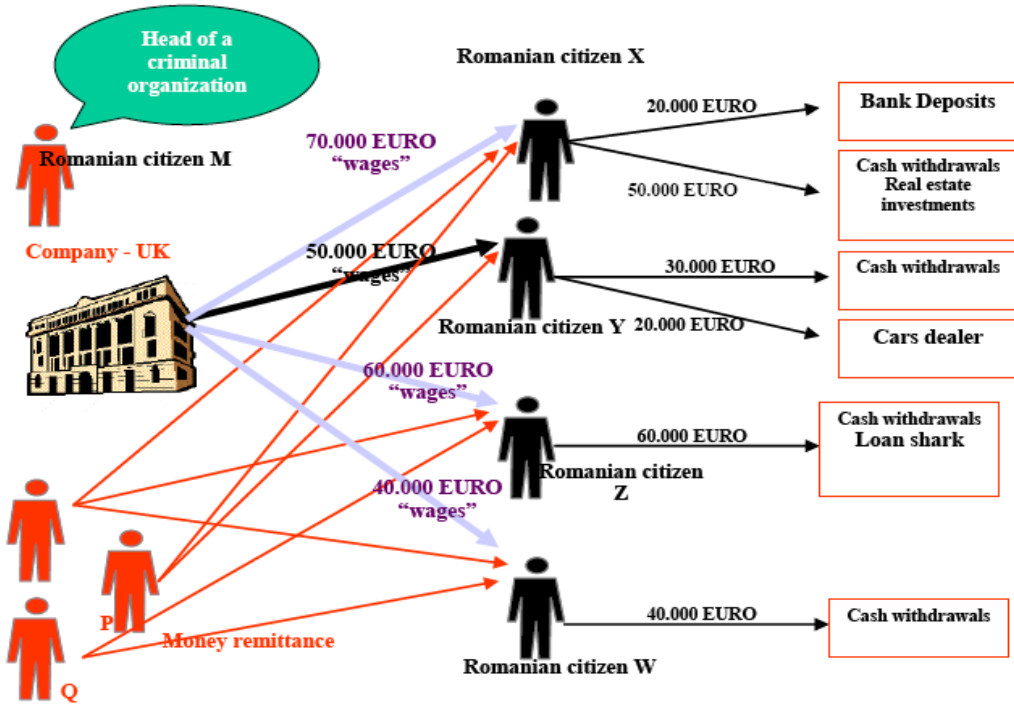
Head of a criminal organization

Romanian citizen M

Company - UK

Romanian citizen X

70.000 EURO "wages"

20.000 EURO

Bank Deposits

50.000 EURO

Cash withdrawals Real estate investments

50.000 EURO "wages"

30.000 EURO

Cash withdrawals

Romanian citizen Y

20.000 EURO

Cars dealer

60.000 EURO "wages"

60.000 EURO

Cash withdrawals Loan shark

Romanian citizen Z

40.000 EURO "wages"

P

Money remittance

40.000 EURO

Cash withdrawals

Q

Romanian citizen W